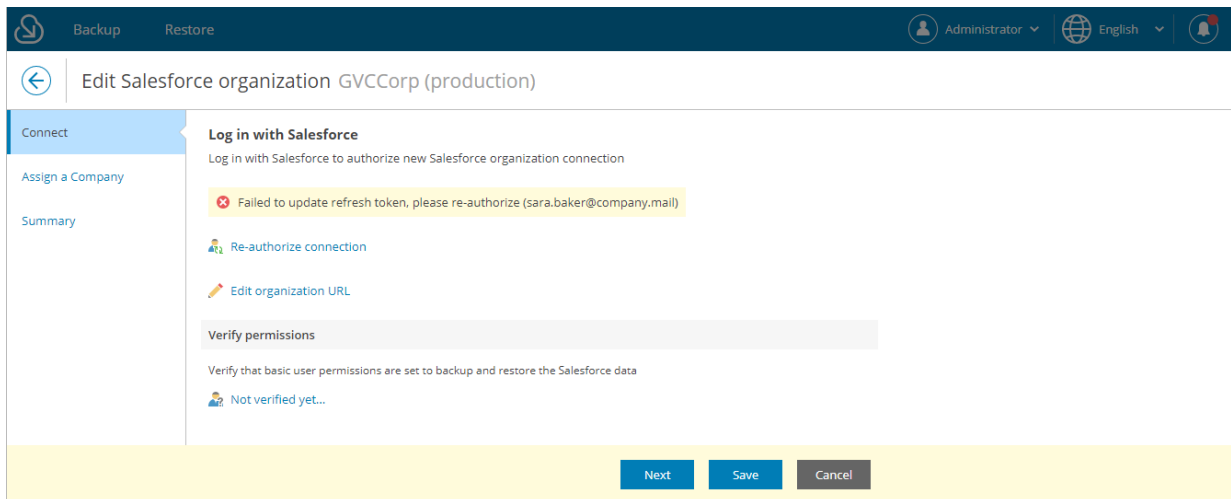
Backup Restore Administrator English

Edit Salesforce organization GVCCorp (production)

Connect

Assign a Company

Summary

Log in with Salesforce

Log in with Salesforce to authorize new Salesforce organization connection

Failed to update refresh token, please re-authorize (sara.baker@company.mail)

Re-authorize connection

Edit organization URL

Verify permissions

Verify that basic user permissions are set to backup and restore the Salesforce data

Not verified yet...

Next Save Cancel